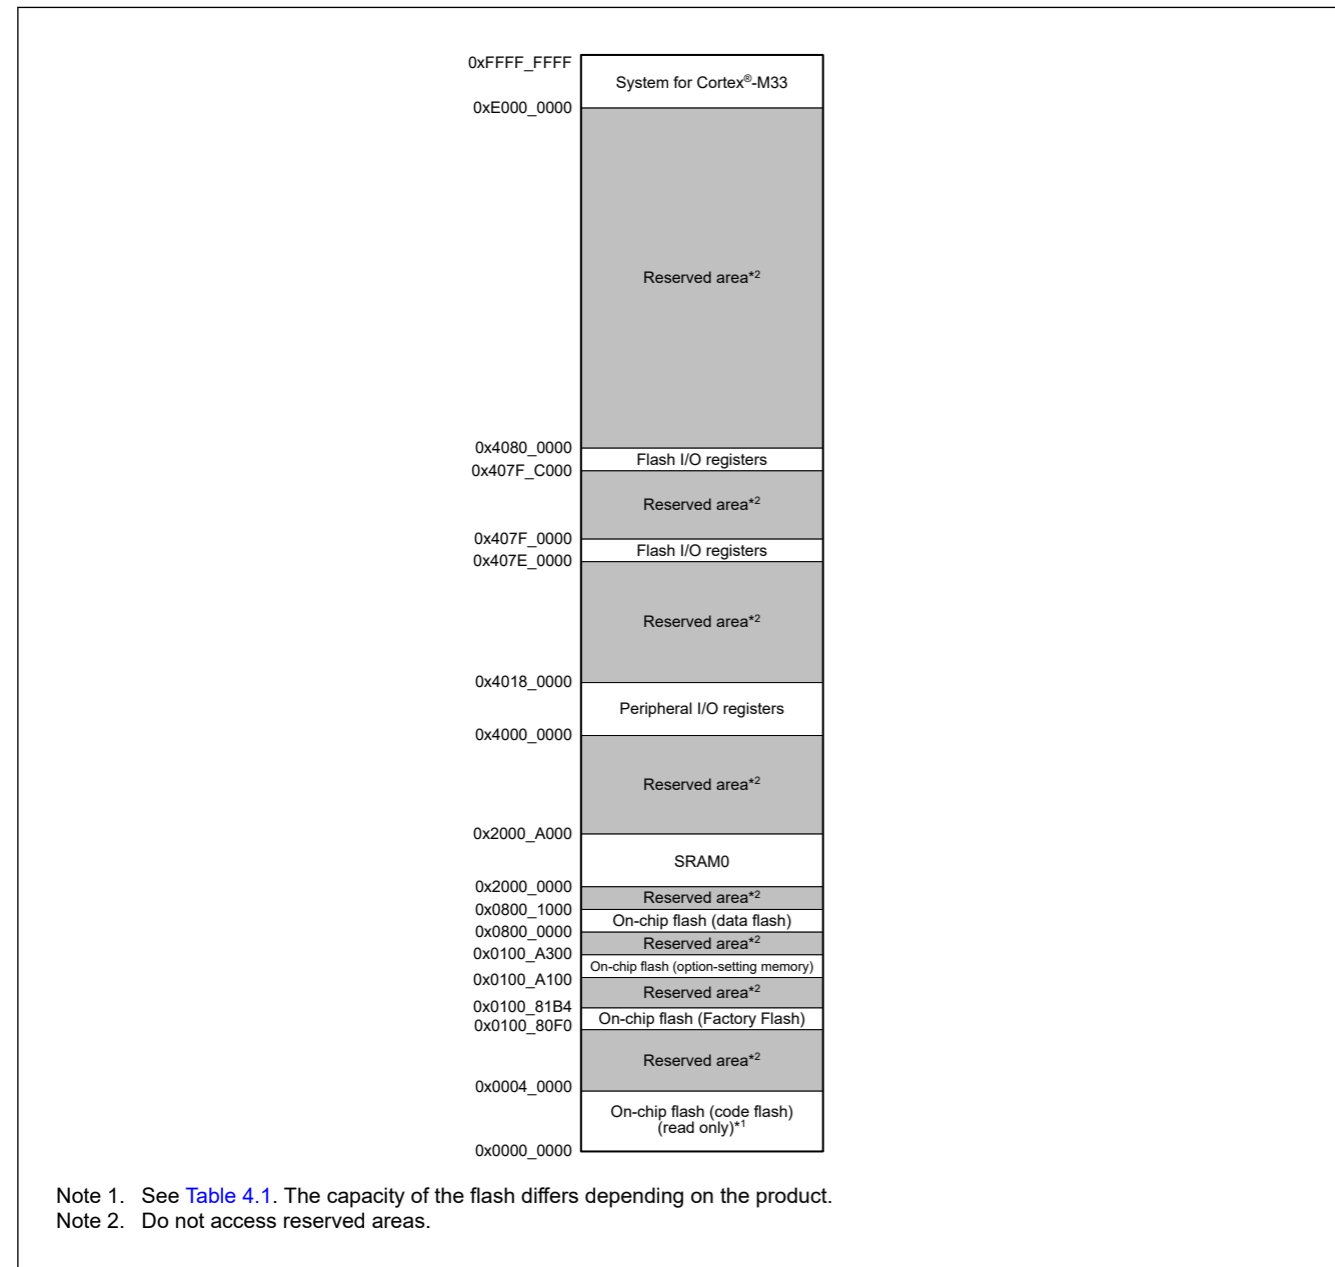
0xFFFF_FFFF
System for Cortex®-M33
0xE000_0000
Reserved area*2
0x4080_0000
Flash I/O registers
0x407F_C000
Reserved area*2
0x407F_0000
Flash I/O registers
0x407E_0000
Reserved area*2
0x4018_0000
Peripheral I/O registers
0x4000_0000
Reserved area*2
0x2000_A000
SRAM0
0x2000_0000
Reserved area*2
0x0800_1000
On-chip flash (data flash)
0x0800_0000
Reserved area*2
0x0100_A300
On-chip flash (option-setting memory)
0x0100_A100
Reserved area*2
0x0100_81B4
On-chip flash (Factory Flash)
0x0100_80F0
Reserved area*2
0x0004_0000
On-chip flash (code flash) (read only)*1
0x0000_0000

Note 1. See Table 4.1. The capacity of the flash differs depending on the product.
Note 2. Do not access reserved areas.